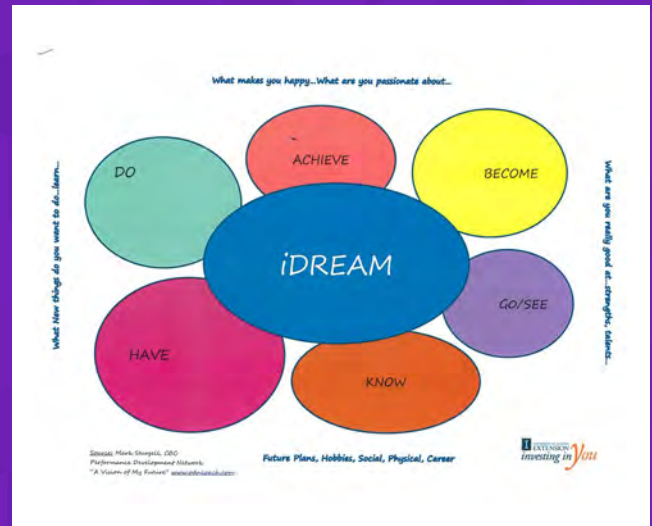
What makes you happy...What are you passionate about...

What New things do you want to do...learn...

What are you really good at...strengths, talents...

DO

ACHIEVE

BECOME

iDREAM

GO/SEE

HAVE

KNOW

Source: Mark Sturgell, CEO
Performance Development Network
"A Vision of My Future" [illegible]

Future Plans, Hobbies, Social, Physical, Career

EXTENSION
investing in You